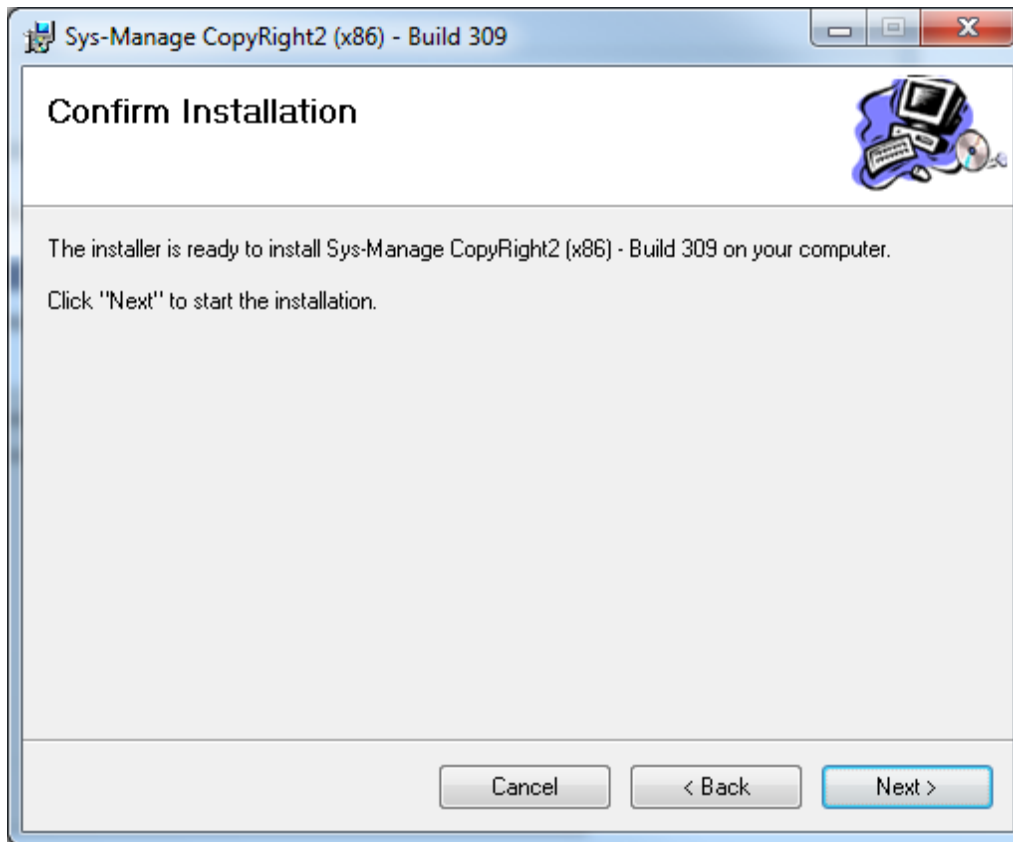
Sys-Manage CopyRight2 (x86) - Build 309

Confirm Installation

The installer is ready to install Sys-Manage CopyRight2 (x86) - Build 309 on your computer.

Click "Next" to start the installation.

Cancel

< Back

Next >